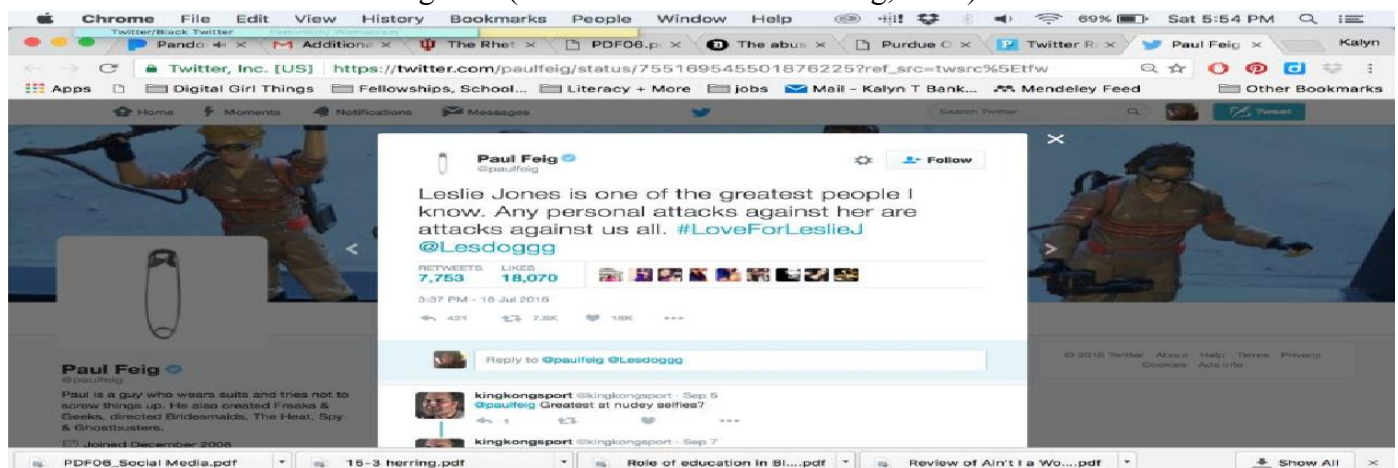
Chrome File Edit View History Bookmarks People Window Help 69% Sat 5:54 PM

Twitter/Black Twitter

Pando × Additiona × The Rhet × PDF06.p × The abus × Purdue O × Twitter R × Paul Feig ×

Kalyn

Twitter, Inc. [US] https://twitter.com/paulfeig/status/755169545501876225?ref_src=twsrc%5Etfw

Apps Digital Girl Things Fellowships, School... Literacy + More jobs Mail - Kalyn T Bank... Mendeley Feed Other Bookmarks

Home Moments Notifications Messages Search Twitter Tweet

Paul Feig @paulfeig Follow

Leslie Jones is one of the greatest people I know. Any personal attacks against her are attacks against us all. #LoveForLeslieJ @Lesdoggg

RETWEETS 7,753 LIKES 18,070

3:37 PM - 18 Jul 2016

421 7.8K 18K

Reply to @paulfeig @Lesdoggg

kingkongsport @kingkongsport · Sep 5
@paulfeig Greatest at nudey selfies?

kingkongsport @kingkongsport · Sep 7

Paul Feig @paulfeig
Paul is a guy who wears suits and tries not to screw things up. He also created Freaks & Geeks, directed Bridesmaids, The Heat, Spy & Ghostbusters.
Joined December 2008

© 2016 Twitter About Help Terms Privacy Cookies Ads info

PDF06_Social Media.pdf 15-3 herring.pdf Role of education in Bl....pdf Review of Ain't I a Wo....pdf Show All